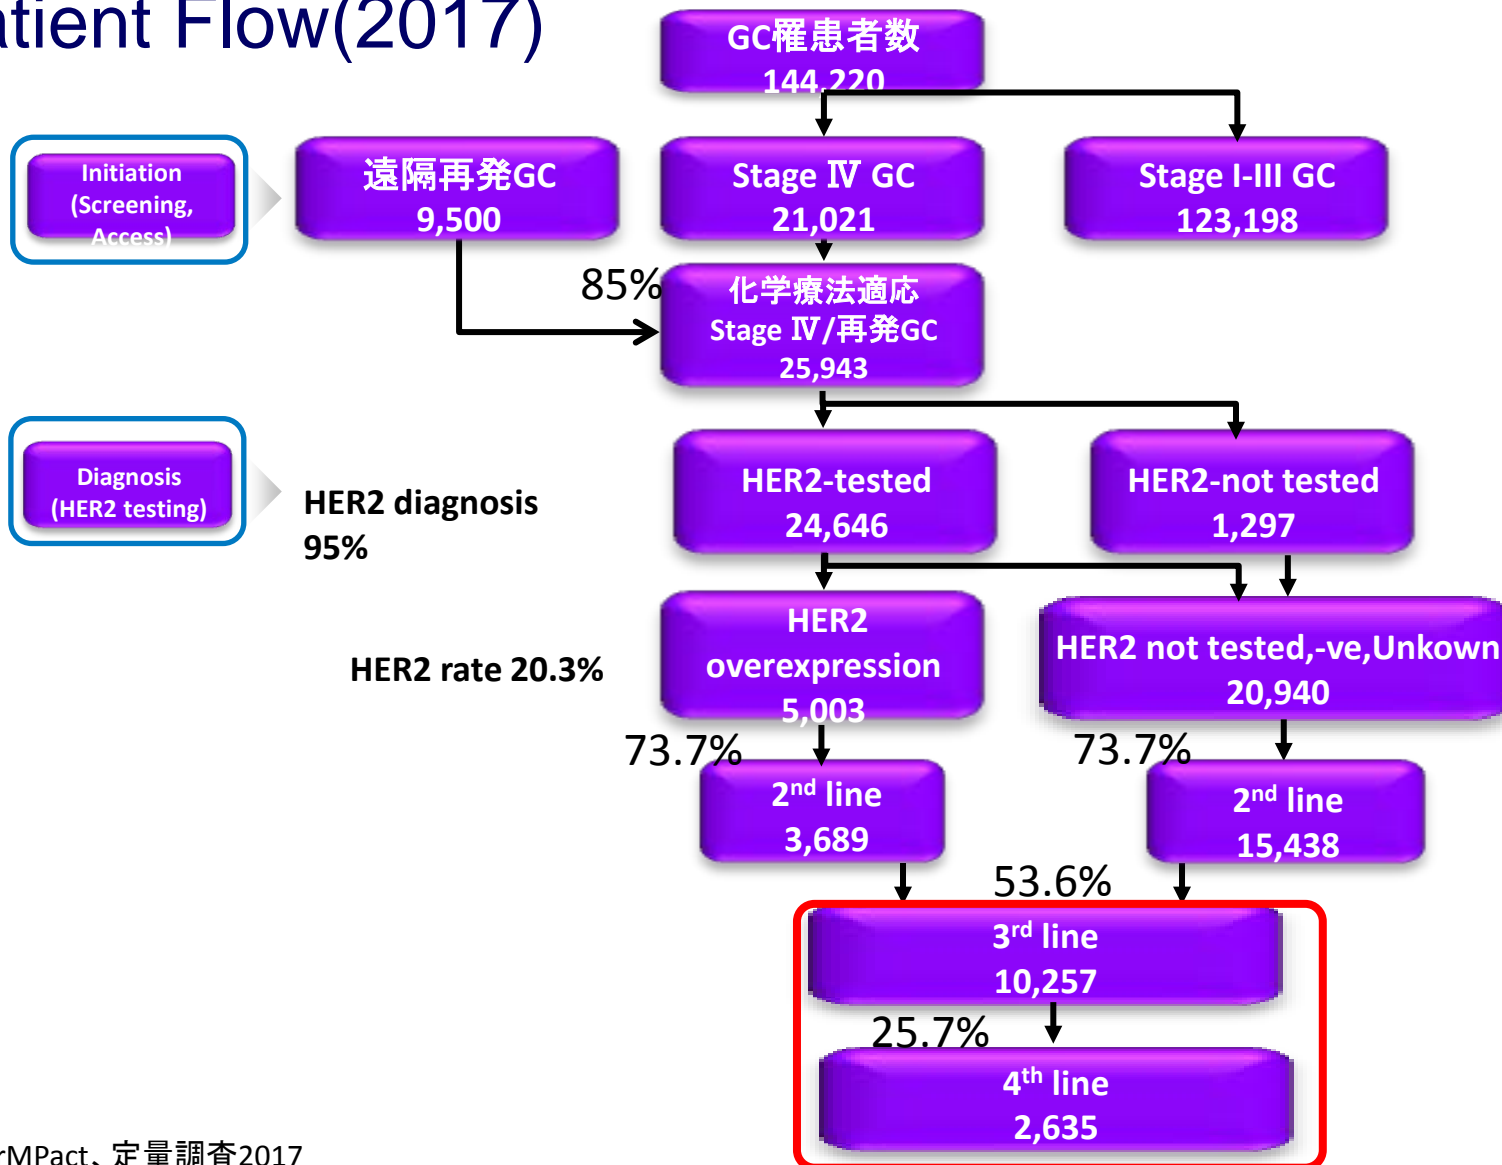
tient Flow(2017)

GC罹患者数
144,220

Initiation (Screening, Access)

遠隔再発GC
9,500

Stage Ⅳ GC
21,021

Stage I-III GC
123,198

85%

化学療法適応
Stage Ⅳ/再発GC
25,943

Diagnosis (HER2 testing)

HER2 diagnosis
95%

HER2-tested
24,646

HER2-not tested
1,297

HER2 rate 20.3%

HER2 overexpression
5,003

HER2 not tested,-ve,Unkown
20,940

73.7%

2$^{nd}$ line
3,689

73.7%

2$^{nd}$ line
15,438

53.6%

3$^{rd}$ line
10,257

25.7%

4$^{th}$ line
2,635

rMPact、定量調査2017